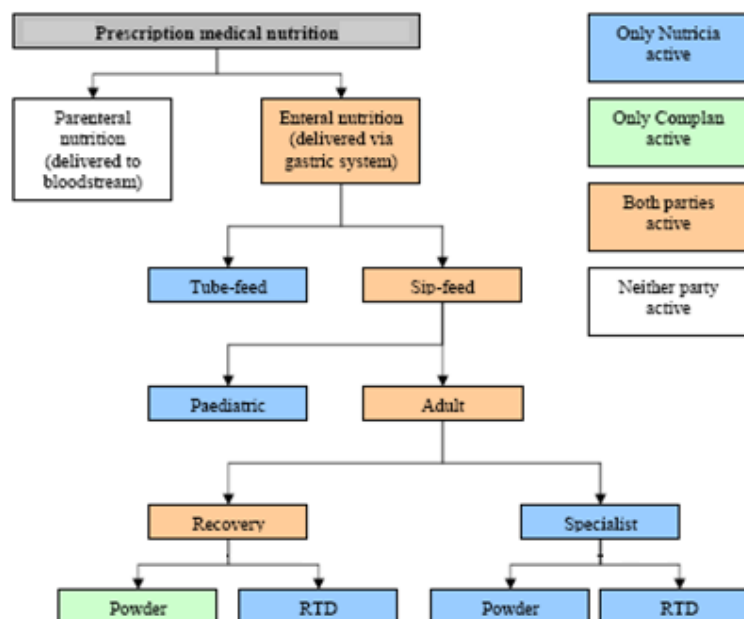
Prescription medical nutrition

Parenteral nutrition (delivered to bloodstream)

Enteral nutrition (delivered via gastric system)

Tube-feed

Sip-feed

Paediatric

Adult

Recovery

Specialist

Powder

RTD

Powder

RTD

Only Nutricia active

Only Complan active

Both parties active

Neither party active